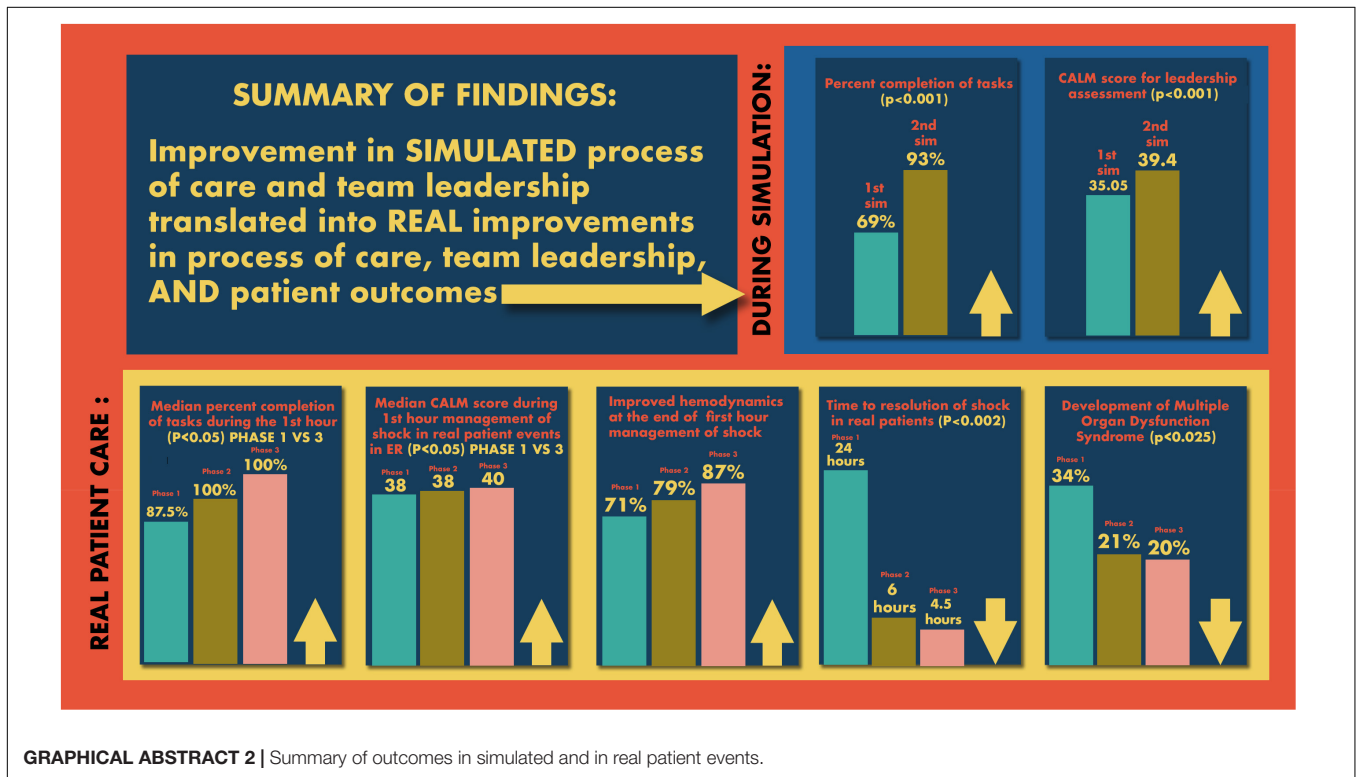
SUMMARY OF FINDINGS:

Improvement in SIMULATED process of care and team leadership translated into REAL improvements in process of care, team leadership, AND patient outcomes

DURING SIMULATION:

Percent completion of tasks (p<0.001)

1st sim 69%

2nd sim 93%

CALM score for leadership assessment (p<0.001)

1st sim 35.05

2nd sim 39.4

REAL PATIENT CARE :

Median percent completion of tasks during the 1st hour (P<0.05) PHASE 1 VS 3

Phase 1 87.5%

Phase 2 100%

Phase 3 100%

Median CALM score during 1st hour management of shock in real patient events in ER (P<0.05) PHASE 1 VS 3

Phase 1 38

Phase 2 38

Phase 3 40

Improved hemodynamics at the end of first hour management of shock

Phase 1 71%

Phase 2 79%

Phase 3 87%

Time to resolution of shock in real patients (P<0.002)

Phase 1 24 hours

Phase 2 6 hours

Phase 3 4.5 hours

Development of Multiple Organ Dysfunction Syndrome (p<0.025)

Phase 1 34%

Phase 2 21%

Phase 3 20%

GRAPHICAL ABSTRACT 2 | Summary of outcomes in simulated and in real patient events.